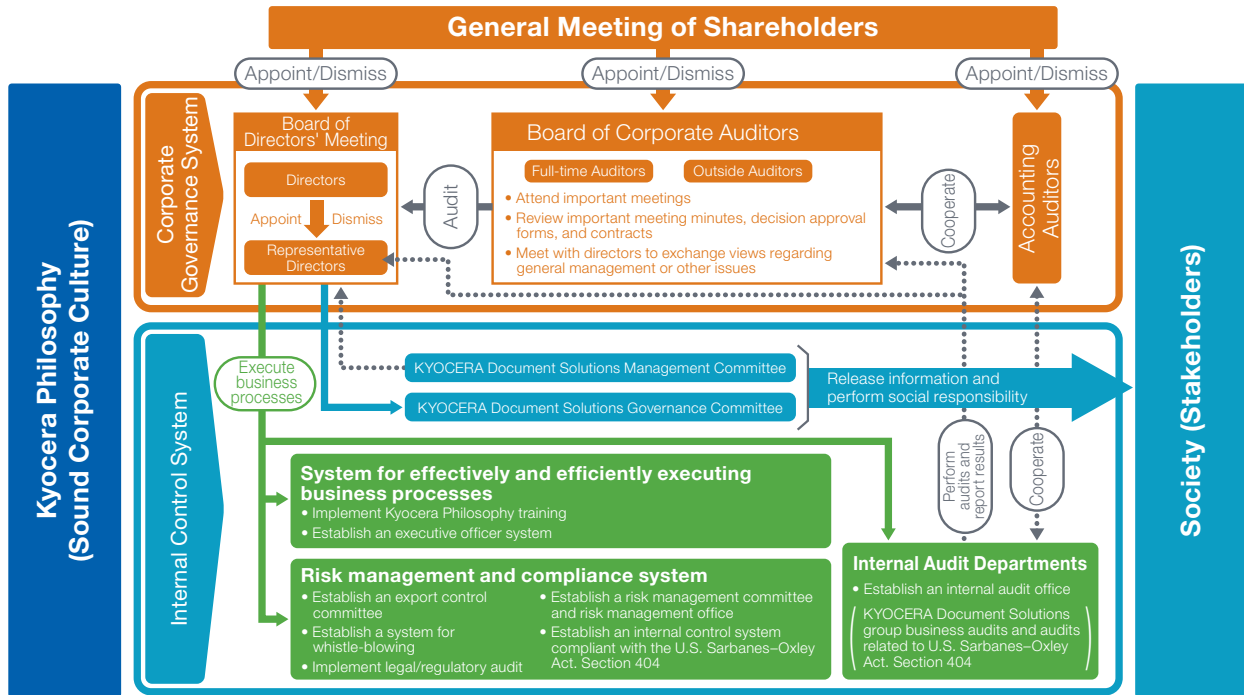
General Meeting of Shareholders

Appoint/Dismiss

Appoint/Dismiss

Appoint/Dismiss

Kyocera Philosophy (Sound Corporate Culture)

Corporate Governance System

Board of Directors' Meeting

Directors

Appoint

Dismiss

Representative Directors

Audit

Board of Corporate Auditors

Full-time Auditors

Outside Auditors

• Attend important meetings
• Review important meeting minutes, decision approval forms, and contracts
• Meet with directors to exchange views regarding general management or other issues

Cooperate

Accounting Auditors

Society (Stakeholders)

Internal Control System

Execute business processes

KYOCERA Document Solutions Management Committee

KYOCERA Document Solutions Governance Committee

Release information and perform social responsibility

Perform audits and report results

Cooperate

System for effectively and efficiently executing business processes
• Implement Kyocera Philosophy training
• Establish an executive officer system

Risk management and compliance system
• Establish an export control committee
• Establish a system for whistle-blowing
• Implement legal/regulatory audit
• Establish a risk management committee and risk management office
• Establish an internal control system compliant with the U.S. Sarbanes–Oxley Act. Section 404

Internal Audit Departments
• Establish an internal audit office
KYOCERA Document Solutions group business audits and audits related to U.S. Sarbanes–Oxley Act. Section 404